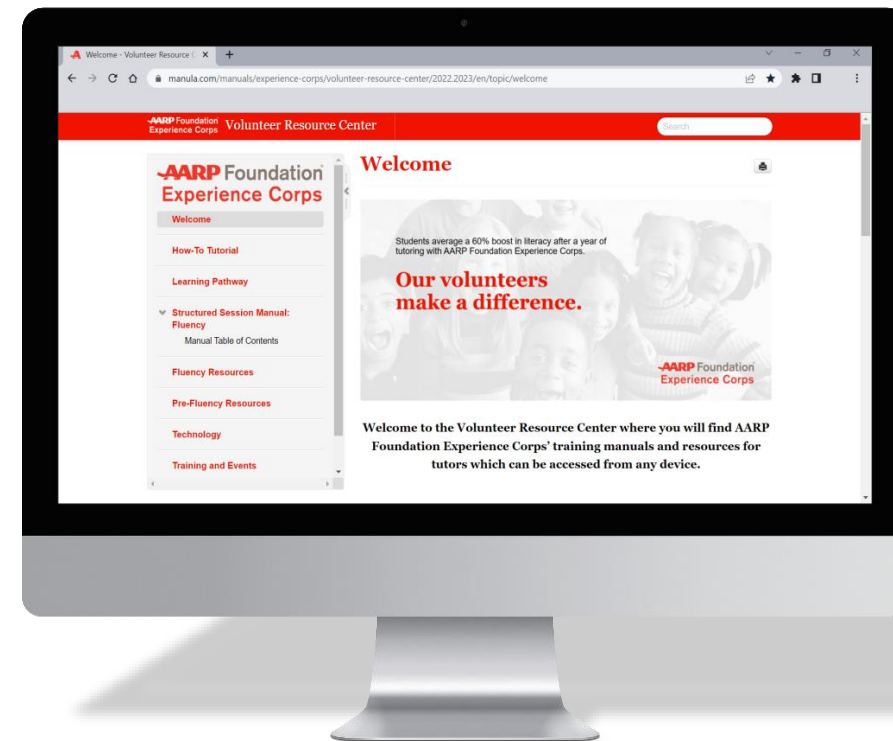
Welcome - Volunteer Resource C ×

manula.com/manuals/experience-corps/volunteer-resource-center/2022.2023/en/topic/welcome

AARP Foundation Experience Corps Volunteer Resource Center

Search

AARP Foundation Experience Corps

Welcome

How-To Tutorial

Learning Pathway

Structured Session Manual: Fluency

Manual Table of Contents

Fluency Resources

Pre-Fluency Resources

Technology

Training and Events

Welcome

Students average a 60% boost in literacy after a year of tutoring with AARP Foundation Experience Corps.

Our volunteers make a difference.

AARP Foundation Experience Corps

Welcome to the Volunteer Resource Center where you will find AARP Foundation Experience Corps' training manuals and resources for tutors which can be accessed from any device.